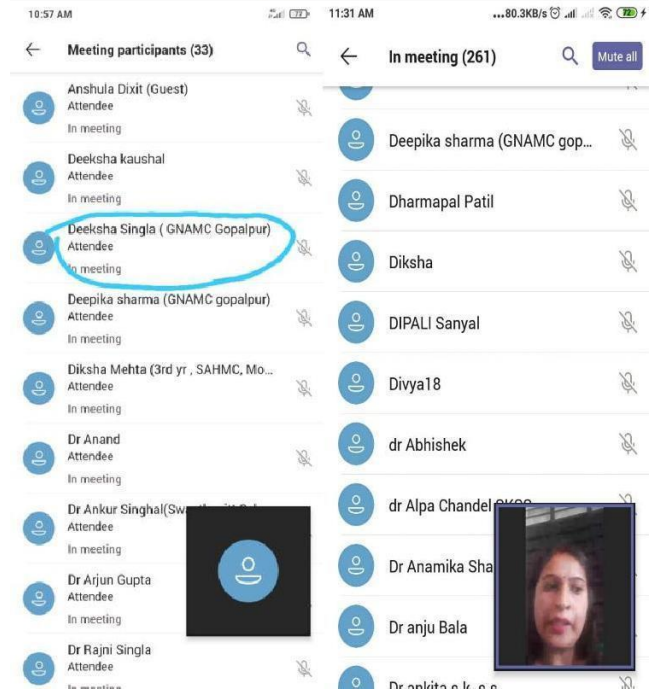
10:57 AM

Meeting participants (33)

Anshula Dixit (Guest)
Attendee
In meeting

Deeksha kaushal
Attendee
In meeting

Deeksha Singla ( GNAMC Gopalpur)
Attendee
In meeting

Deepika sharma (GNAMC gopalpur)
Attendee
In meeting

Diksha Mehta (3rd yr , SAHMC, Mo...
Attendee
In meeting

Dr Anand
Attendee
In meeting

Dr Ankur Singhal(Sw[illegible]
Attendee
In meeting

Dr Arjun Gupta
Attendee
In meeting

Dr Rajni Singla
Attendee
In meeting

11:31 AM ...80.3KB/s 72

In meeting (261)

Mute all

Deepika sharma (GNAMC gop...

Dharmapal Patil

Diksha

DIPALI Sanyal

Divya18

dr Abhishek

dr Alpa Chandel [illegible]

Dr Anamika Sha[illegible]

Dr anju Bala

Dr ankita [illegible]